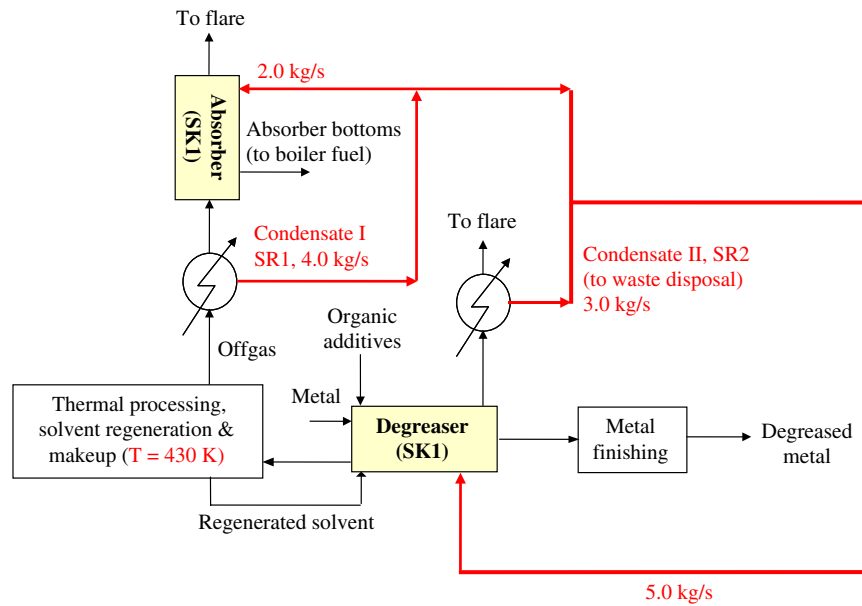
To flare

2.0 kg/s

Absorber (SK1)

Absorber bottoms (to boiler fuel)

Condensate I SR1, 4.0 kg/s

To flare

Condensate II, SR2 (to waste disposal) 3.0 kg/s

Offgas

Organic additives

Metal

Thermal processing, solvent regeneration & makeup (T = 430 K)

Degreaser (SK1)

Metal finishing

Degreased metal

Regenerated solvent

5.0 kg/s